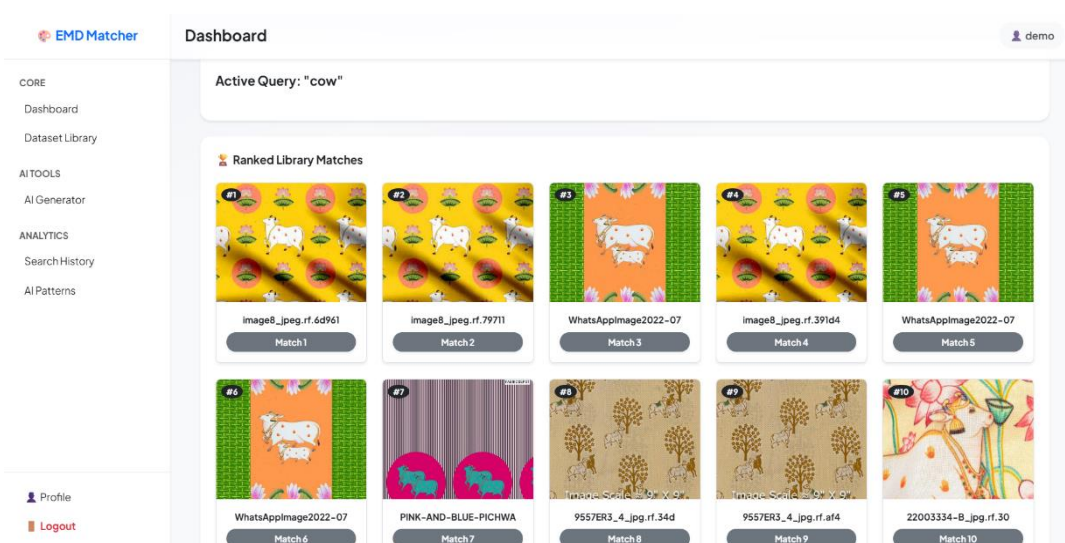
EMD Matcher

CORE
Dashboard
Dataset Library

AI TOOLS
AI Generator

ANALYTICS
Search History
AI Patterns

Profile
Logout

Dashboard

demo

Active Query: "cow"

Ranked Library Matches

#1
image8_jpeg.rf.6d961
Match 1

#2
image8_jpeg.rf.79711
Match 2

#3
WhatsAppImage2022-07
Match 3

#4
image8_jpeg.rf.391d4
Match 4

#5
WhatsAppImage2022-07
Match 5

#6
WhatsAppImage2022-07
Match 6

#7
PINK-AND-BLUE-PICHWA
Match 7

#8
Image Scale = 9" X 9"
9557ER3_4_jpg.rf.34d
Match 8

#9
Image Scale = 9" X 9"
9557ER3_4_jpg.rf.af4
Match 9

#10
22003334-B_jpg.rf.30
Match 10